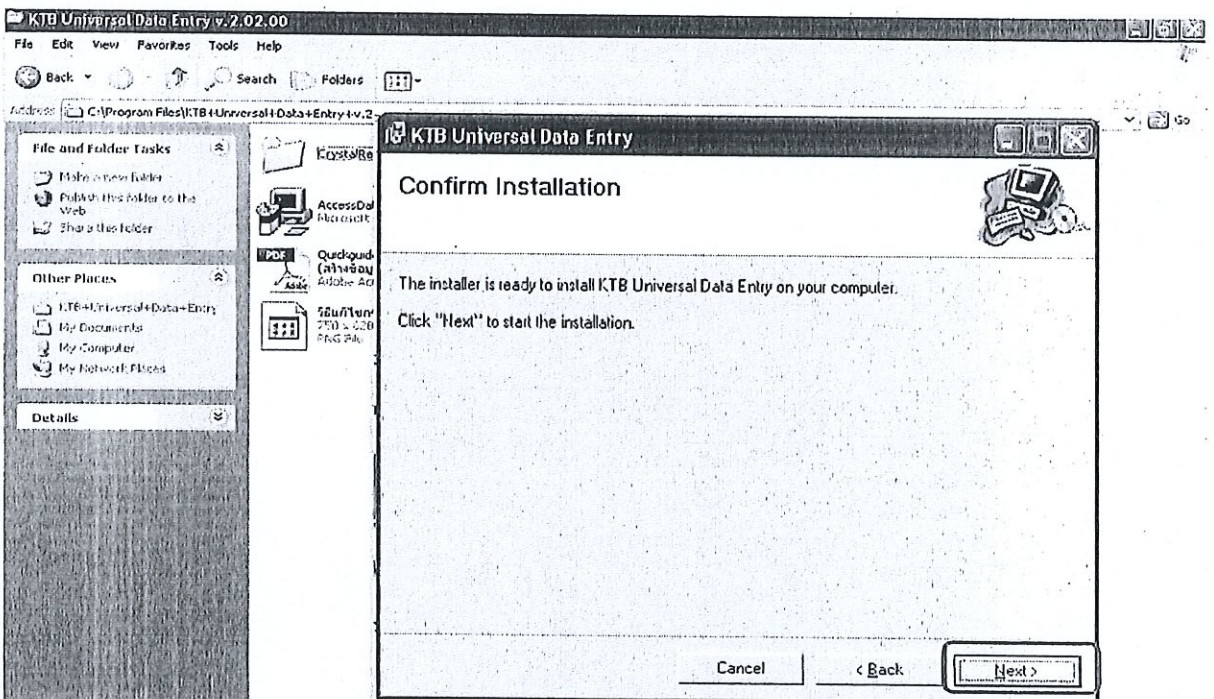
KTB Universal Data Entry v.2.02.00

File Edit View Favorites Tools Help

Back Search Folders

Address C:\Program Files\KTB+Universal+Data+Entry+v.2 Go

File and Folder Tasks

Make a new folder

Publish this folder to the Web

Share this folder

Other Places

KTB+Universal+Data+Entry

My Documents

My Computer

My Network Places

Details

CrystalRe

AccessDat
Microsoft

Quickguid
(สร้างข้อมู
Adobe Acr

วิธีแก้ไขห
750 x 528
PNG File

KTB Universal Data Entry

Confirm Installation

The installer is ready to install KTB Universal Data Entry on your computer.

Click "Next" to start the installation.

Cancel

< Back

Next >